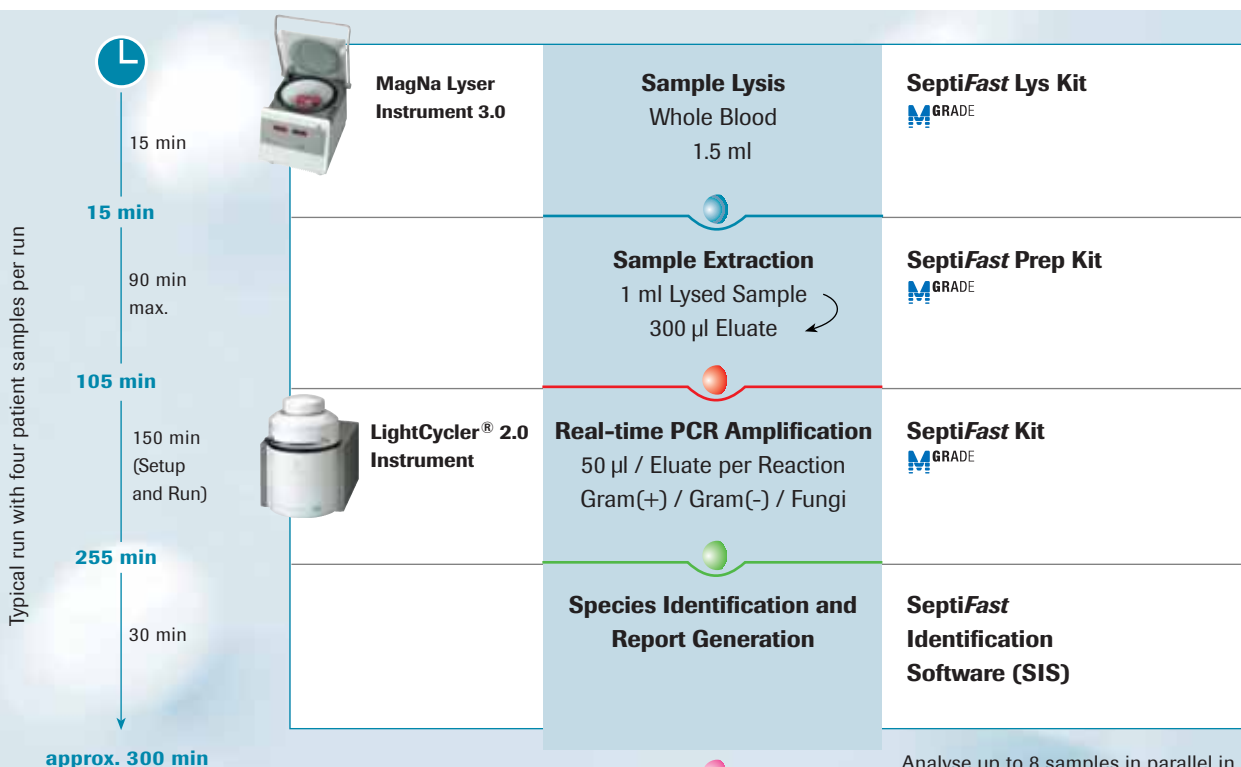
Typical run with four patient samples per run

15 min

15 min

90 min max.

105 min

150 min (Setup and Run)

255 min

30 min

approx. 300 min

MagNa Lyser Instrument 3.0

Sample Lysis
Whole Blood
1.5 ml

SeptiFast Lys Kit
MGRADE

Sample Extraction
1 ml Lysed Sample
300 µl Eluate

SeptiFast Prep Kit
MGRADE

LightCycler® 2.0 Instrument

Real-time PCR Amplification
50 µl / Eluate per Reaction
Gram(+) / Gram(-) / Fungi

SeptiFast Kit
MGRADE

Species Identification and Report Generation

SeptiFast Identification Software (SIS)

Analyse up to 8 samples in parallel in